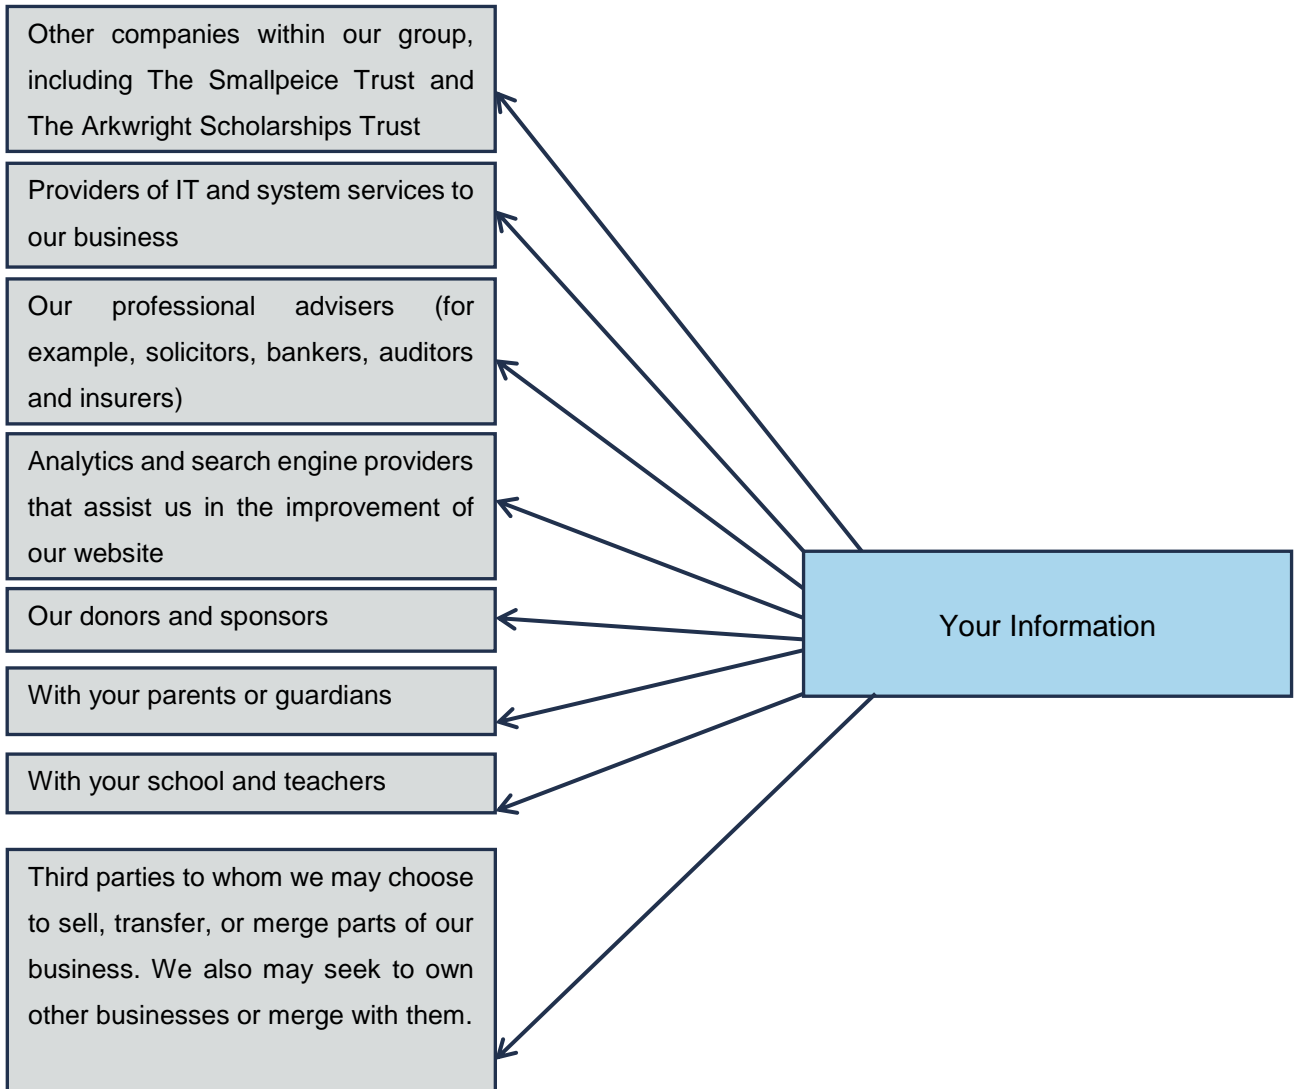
Other companies within our group, including The Smallpeice Trust and The Arkwright Scholarships Trust

Providers of IT and system services to our business

Our professional advisers (for example, solicitors, bankers, auditors and insurers)

Analytics and search engine providers that assist us in the improvement of our website

Our donors and sponsors

With your parents or guardians

With your school and teachers

Third parties to whom we may choose to sell, transfer, or merge parts of our business. We also may seek to own other businesses or merge with them.

Your Information